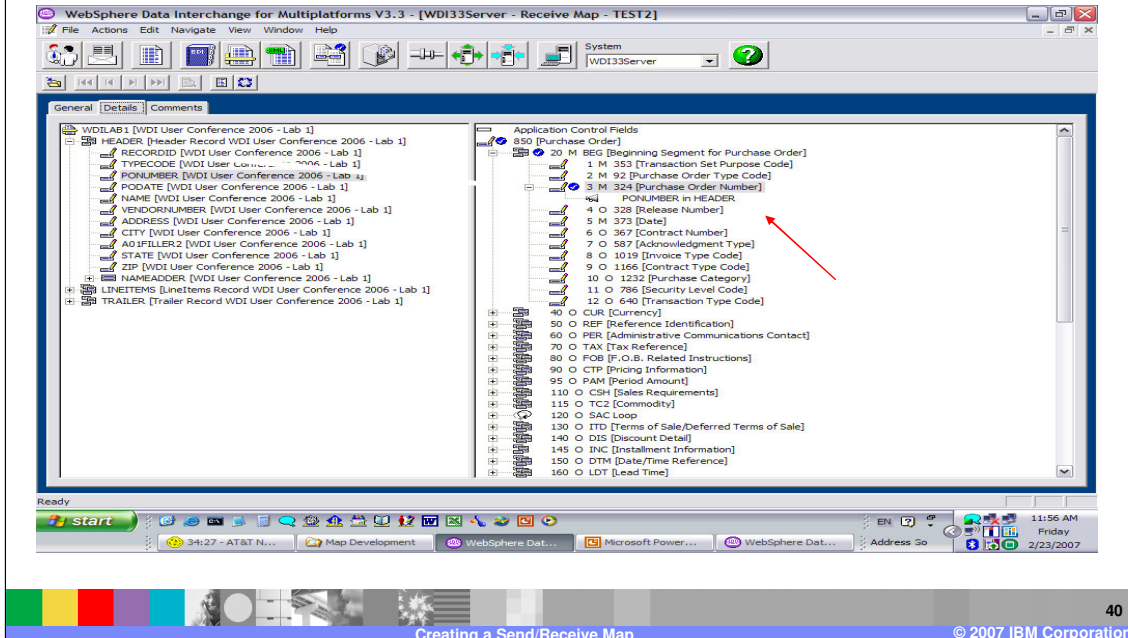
WebSphere Data Interchange for Multiplatforms V3.3 - [WDI33Server - Receive Map - TEST2]

File Actions Edit Navigate View Window Help

System
WDI33Server

General Details Comments

WDILAB1 [WDI User Conference 2006 - Lab 1]
HEADER [Header Record WDI User Conference 2006 - Lab 1]
RECORDID [WDI User Conference 2006 - Lab 1]
TYPECODE [WDI User Conference 2006 - Lab 1]
PONUMBER [WDI User Conference 2006 - Lab 1]
PODATE [WDI User Conference 2006 - Lab 1]
NAME [WDI User Conference 2006 - Lab 1]
VENDORNUMBER [WDI User Conference 2006 - Lab 1]
ADDRESS [WDI User Conference 2006 - Lab 1]
CITY [WDI User Conference 2006 - Lab 1]
A01FILLER2 [WDI User Conference 2006 - Lab 1]
STATE [WDI User Conference 2006 - Lab 1]
ZIP [WDI User Conference 2006 - Lab 1]
NAMEADDER [WDI User Conference 2006 - Lab 1]
LINEITEMS [LineItems Record WDI User Conference 2006 - Lab 1]
TRAILER [Trailer Record WDI User Conference 2006 - Lab 1]

Application Control Fields
850 [Purchase Order]
20 M BEG [Beginning Segment for Purchase Order]
1 M 353 [Transaction Set Purpose Code]
2 M 92 [Purchase Order Type Code]
3 M 324 [Purchase Order Number]
PONUMBER in HEADER
4 O 328 [Release Number]
5 M 373 [Date]
6 O 367 [Contract Number]
7 O 587 [Acknowledgment Type]
8 O 1019 [Invoice Type Code]
9 O 1166 [Contract Type Code]
10 O 1232 [Purchase Category]
11 O 786 [Security Level Code]
12 O 640 [Transaction Type Code]
40 O CUR [Currency]
50 O REF [Reference Identification]
60 O PER [Administrative Communications Contact]
70 O TAX [Tax Reference]
80 O FOB [F.O.B. Related Instructions]
90 O CTP [Pricing Information]
95 O PAM [Period Amount]
110 O CSH [Sales Requirements]
115 O TC2 [Commodity]
120 O SAC Loop
130 O ITD [Terms of Sale/Deferred Terms of Sale]
140 O DIS [Discount Detail]
145 O INC [Installment Information]
150 O DTM [Date/Time Reference]
160 O LDT [Lead Time]

Ready

start
34:27 - AT&T N... Map Development WebSphere Dat... Microsoft Power... WebSphere Dat... Address Go
EN 11:56 AM Friday 2/23/2007

40
Creating a Send/Receive Map
© 2007 IBM Corporation